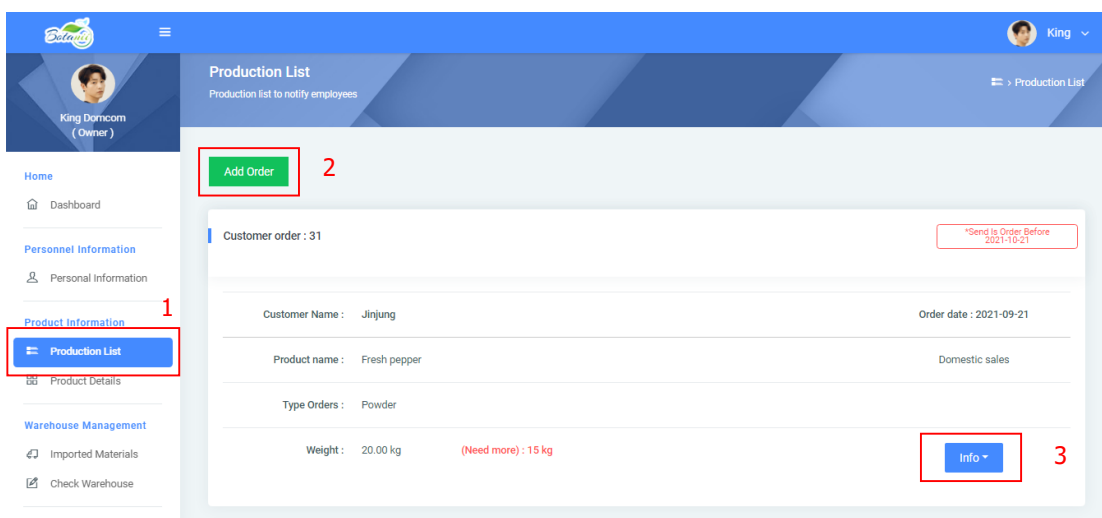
Botanic

King

King Domcom
( Owner )

Home

Dashboard

Personnel Information

Personal Information

Product Information

Production List

Product Details

Warehouse Management

Imported Materials

Check Warehouse

1

Production List

Production list to notify employees

› Production List

Add Order

2

Customer order : 31

*Send Is Order Before 2021-10-21

Customer Name : Jinjung

Order date : 2021-09-21

Product name : Fresh pepper

Domestic sales

Type Orders : Powder

Weight : 20.00 kg

(Need more) : 15 kg

Info

3